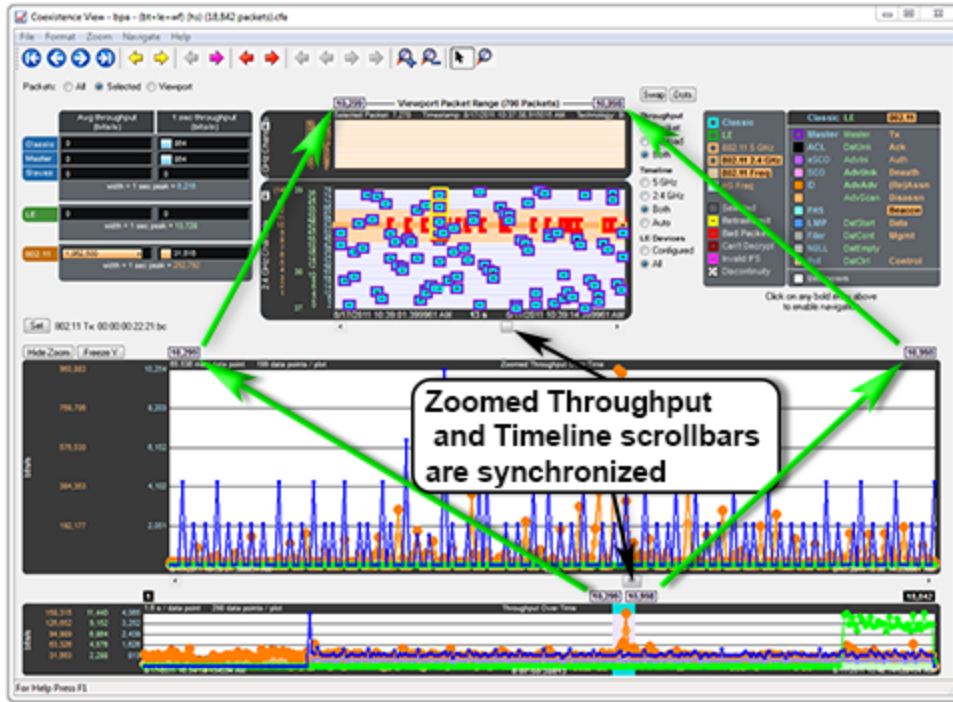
Coexistence View - bpa - (bt+le+wf) (hs) (18,842 packets).cfa

File Format Zoom Navigate Help

Packets: All Selected Viewport

Avg throughput (bits/s)

1 sec throughput (bits/s)

Classic 0

Master 0

Slaves 0

with 1 sec peak = 6,216

LE 0

with 1 sec peak = 10,728

802.11

with 1 sec peak = 252,792

Set 802.11 Tx: 00:00:00:22:21:bc

16,299 Viewport Packet Range (700 Packets) 16,998

Swap Dots

Throughput

Both

Timeline

5 GHz

2.4 GHz

Both

Auto

LE Devices

Configured

All

Classic

LE

802.11 5 GHz

802.11 2.4 GHz

802.11 Freq

Selected

Retransmit

Bad Packet

Can't Decrypt

Invalid FS

Discontinuity

Classic LE 802.11

Master Master Tx

ACL DataLink Ack

eSCO AdvInd Auth

SCO AdvDirect Deauth

ID AdvNonConn

AdvScan

FHS

LMP DatStart Data

Filter DatCont Mgmt

NULL DatEmpty

Poll DatCtrl Control

Unknown

Click on any bold entry above to enable navigation

Hide Zoom Freeze Y

16,299

16,998

Zoomed Throughput Over Time

Zoomed Throughput and Timeline scrollbars are synchronized

16,299 16,998

18,842

Throughput Over Time

For Help Press F1